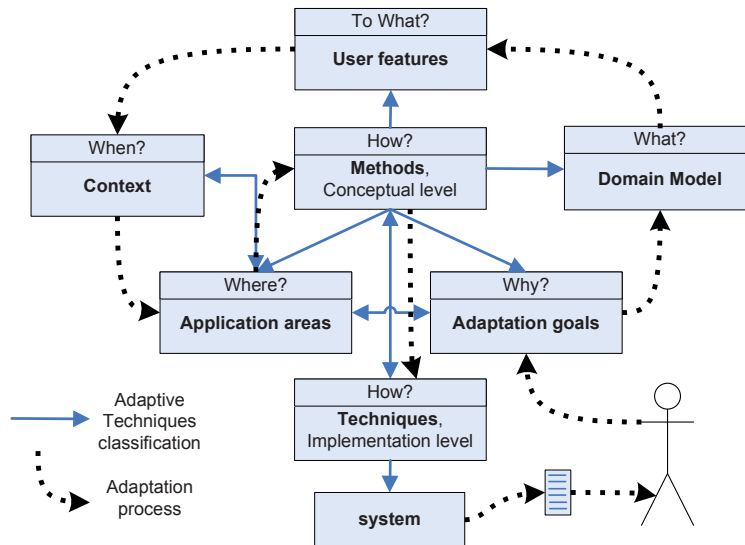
To What?
User features

When?
Context

How?
Methods, Conceptual level

What?
Domain Model

Where?
Application areas

Why?
Adaptation goals

How?
Techniques, Implementation level

system

Adaptive Techniques classification

Adaptation process